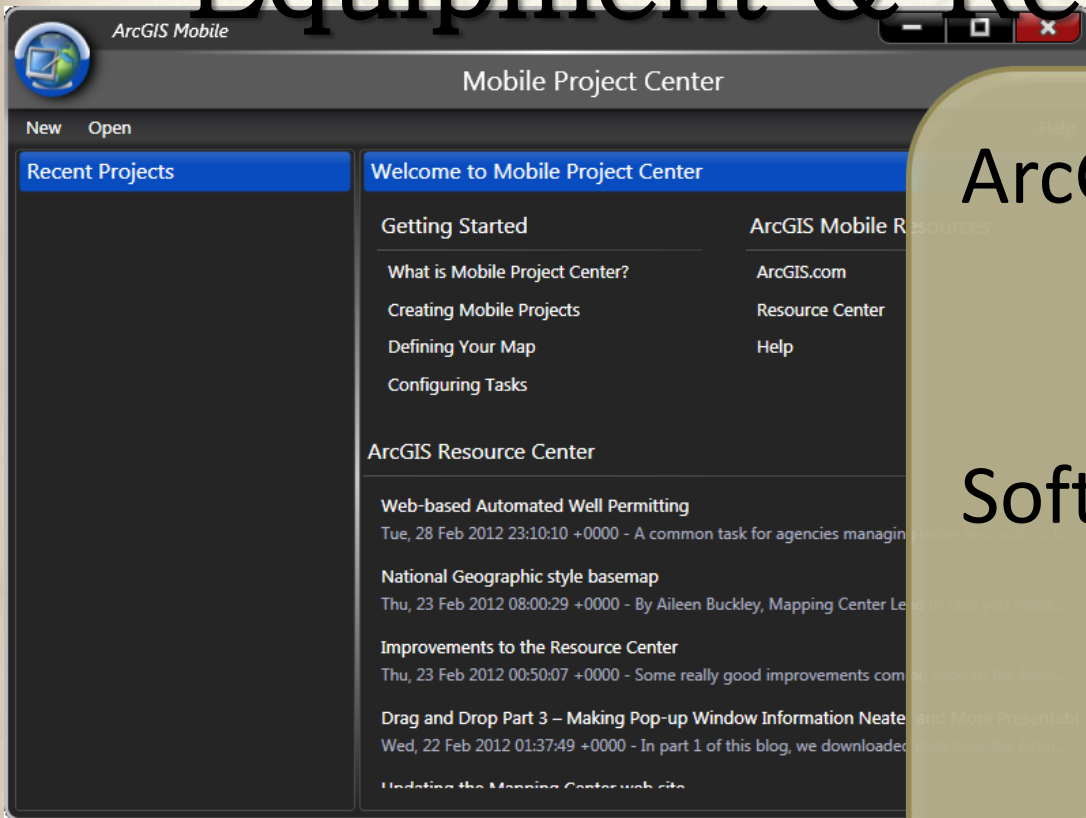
Equipment & Re

ArcGIS Mobile

Mobile Project Center

New Open

Help

Recent Projects

Welcome to Mobile Project Center

Getting Started

What is Mobile Project Center?

Creating Mobile Projects

Defining Your Map

Configuring Tasks

ArcGIS Mobile Resources

ArcGIS.com

Resource Center

Help

ArcGIS Resource Center

Web-based Automated Well Permitting

Tue, 28 Feb 2012 23:10:10 +0000 - A common task for agencies managing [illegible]

National Geographic style basemap

Thu, 23 Feb 2012 08:00:29 +0000 - By Aileen Buckley, Mapping Center Lead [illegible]

Improvements to the Resource Center

Thu, 23 Feb 2012 00:50:07 +0000 - Some really good improvements coming soon to the Reso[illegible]

Drag and Drop Part 3 – Making Pop-up Window Information Neater and More Presentabl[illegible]

Wed, 22 Feb 2012 01:37:49 +0000 - In part 1 of this blog, we downloaded data from the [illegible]

Updating the Mapping Center web site

ArcG

Soft